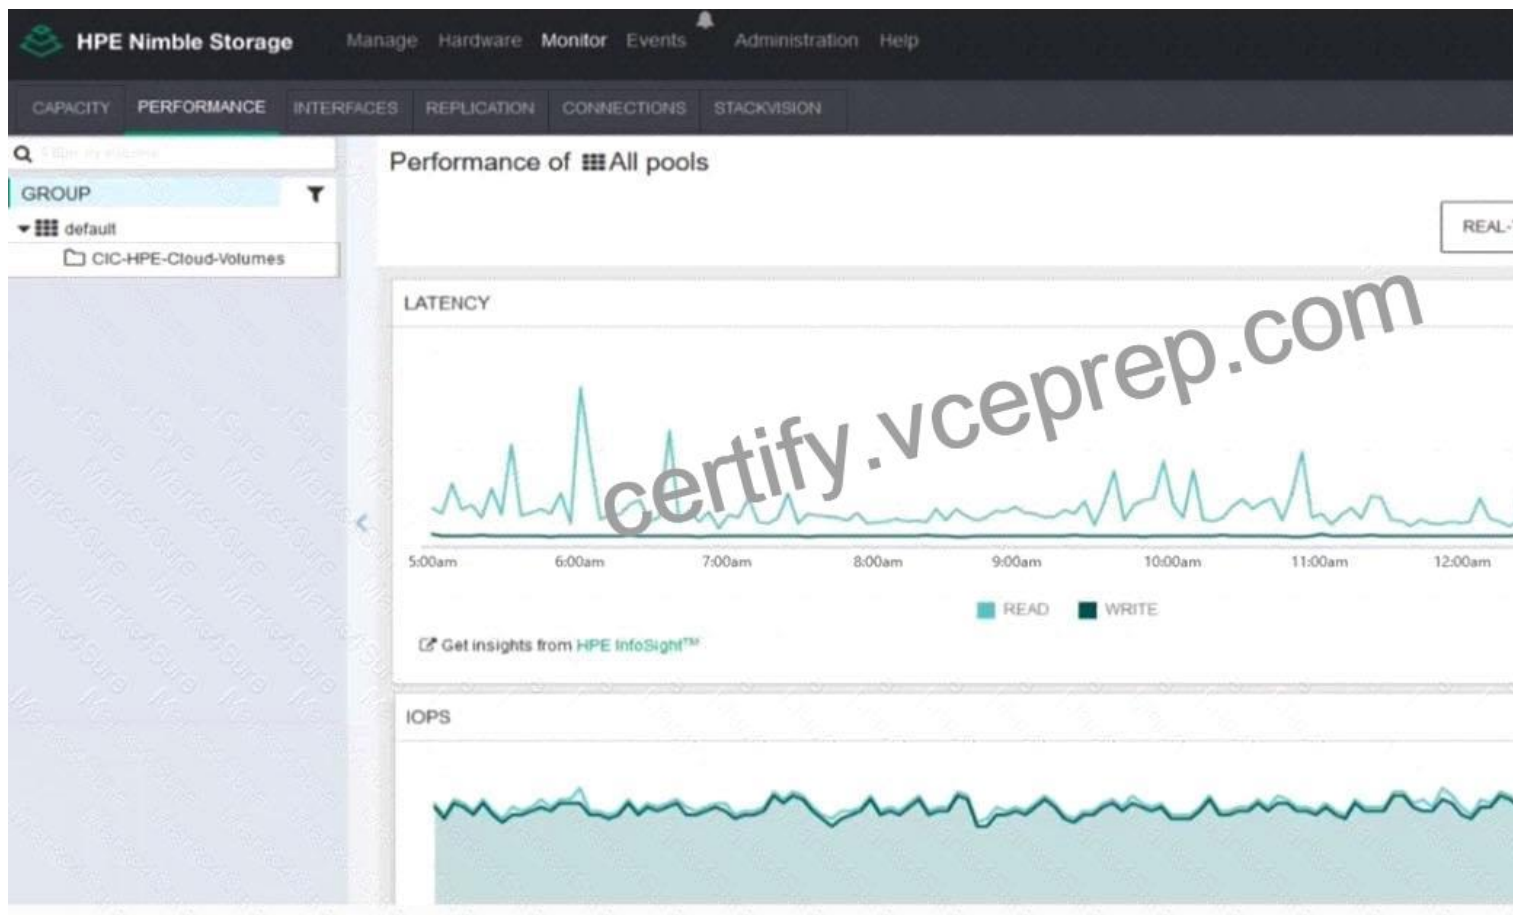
HPE Nimble Storage Manage Hardware Monitor Events Administration Help

CAPACITY PERFORMANCE INTERFACES REPLICATION CONNECTIONS STACKVISION

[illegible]

GROUP

default

CIC-HPE-Cloud-Volumes

Performance of All pools

REAL-

LATENCY

certify.vceprep.com

5:00am 6:00am 7:00am 8:00am 9:00am 10:00am 11:00am 12:00am

READ WRITE

Get insights from HPE InfoSight™

IOPS